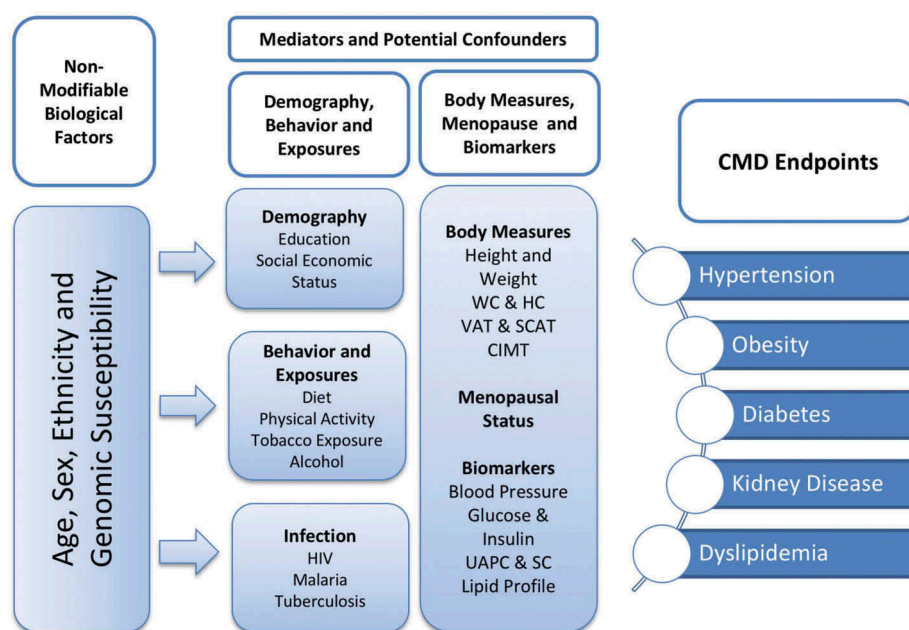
Non-Modifiable Biological Factors

Mediators and Potential Confounders

Demography, Behavior and Exposures

Body Measures, Menopause and Biomarkers

CMD Endpoints

Age, Sex, Ethnicity and Genomic Susceptibility

Demography
Education
Social Economic Status

Behavior and Exposures
Diet
Physical Activity
Tobacco Exposure
Alcohol

Infection
HIV
Malaria
Tuberculosis

Body Measures
Height and Weight
WC & HC
VAT & SCAT
CIMT

Menopausal Status

Biomarkers
Blood Pressure
Glucose & Insulin
UAPC & SC
Lipid Profile

Hypertension

Obesity

Diabetes

Kidney Disease

Dyslipidemia